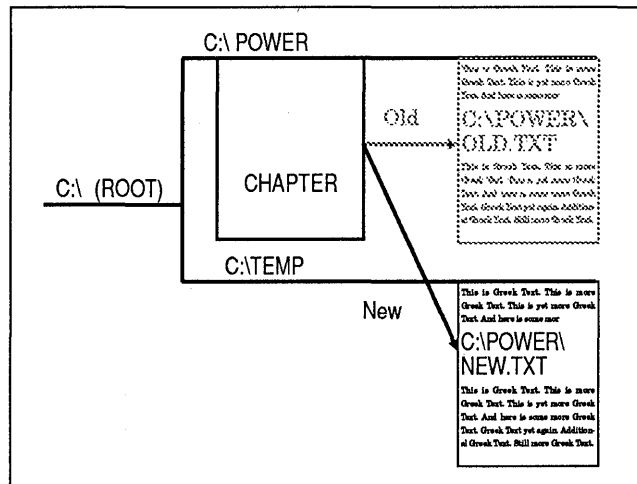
C:\ POWER

CHAPTER

C:\ (ROOT)

C:\TEMP

Old

This is Greek Text. This is more Greek Text. This is yet more Greek Text. And here is some more

C:\POWER\
OLD.TXT

This is Greek Text. This is more Greek Text. This is yet more Greek Text. And here is some more Greek Text. Greek Text yet again. Additional Greek Text. Still more Greek Text.

New

This is Greek Text. This is more Greek Text. This is yet more Greek Text. And here is some mor

C:\POWER\
NEW.TXT

This is Greek Text. This is more Greek Text. This is yet more Greek Text. And here is some more Greek Text. Greek Text yet again. Additional Greek Text. Still more Greek Text.